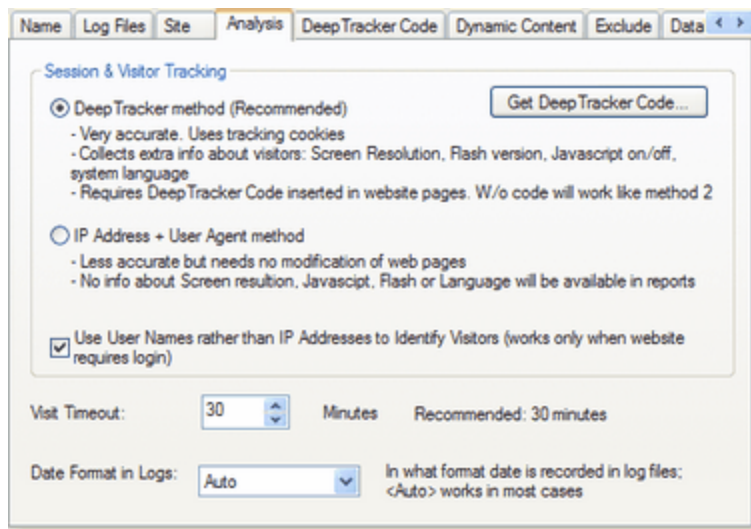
Name | Log Files | Site | Analysis | DeepTracker Code | Dynamic Content | Exclude | Data

Session & Visitor Tracking

DeepTracker method (Recommended)

Get DeepTracker Code...

- Very accurate. Uses tracking cookies
- Collects extra info about visitors: Screen Resolution, Flash version, Javascript on/off, system language
- Requires DeepTracker Code inserted in website pages. W/o code will work like method 2

IP Address + User Agent method

- Less accurate but needs no modification of web pages
- No info about Screen resultion, Javascipt, Flash or Language will be available in reports

Use User Names rather than IP Addresses to Identify Visitors (works only when website requires login)

Visit Timeout: 30 Minutes Recommended: 30 minutes

Date Format in Logs: Auto

In what format date is recorded in log files; <Auto> works in most cases